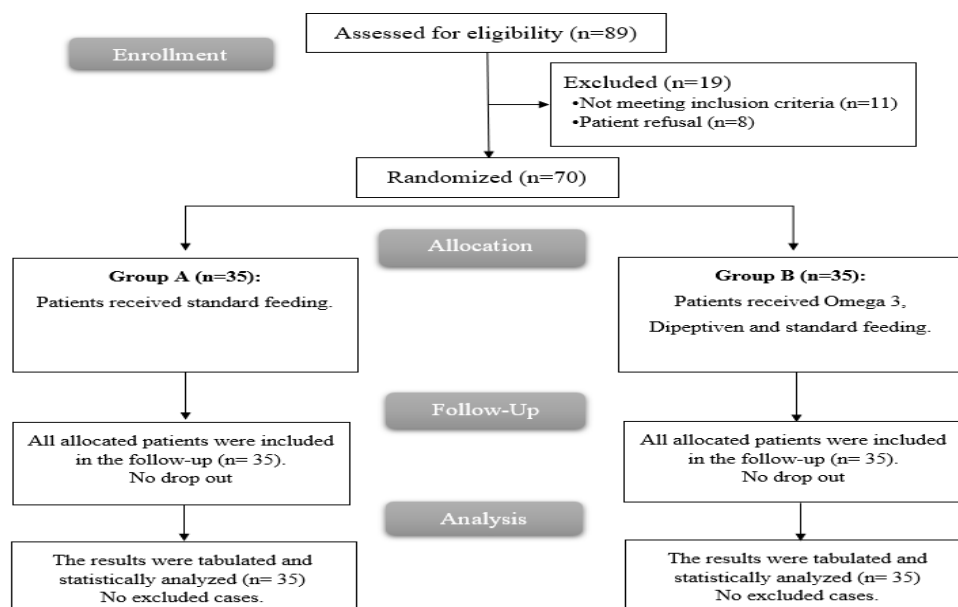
Enrollment

Assessed for eligibility (n=89)

Excluded (n=19)
•Not meeting inclusion criteria (n=11)
•Patient refusal (n=8)

Randomized (n=70)

Allocation

Group A (n=35):
Patients received standard feeding.

Group B (n=35):
Patients received Omega 3, Dipeptiven and standard feeding.

Follow-Up

All allocated patients were included in the follow-up (n= 35).
No drop out

All allocated patients were included in the follow-up (n= 35).
No drop out

Analysis

The results were tabulated and statistically analyzed (n= 35)
No excluded cases.

The results were tabulated and statistically analyzed (n= 35)
No excluded cases.